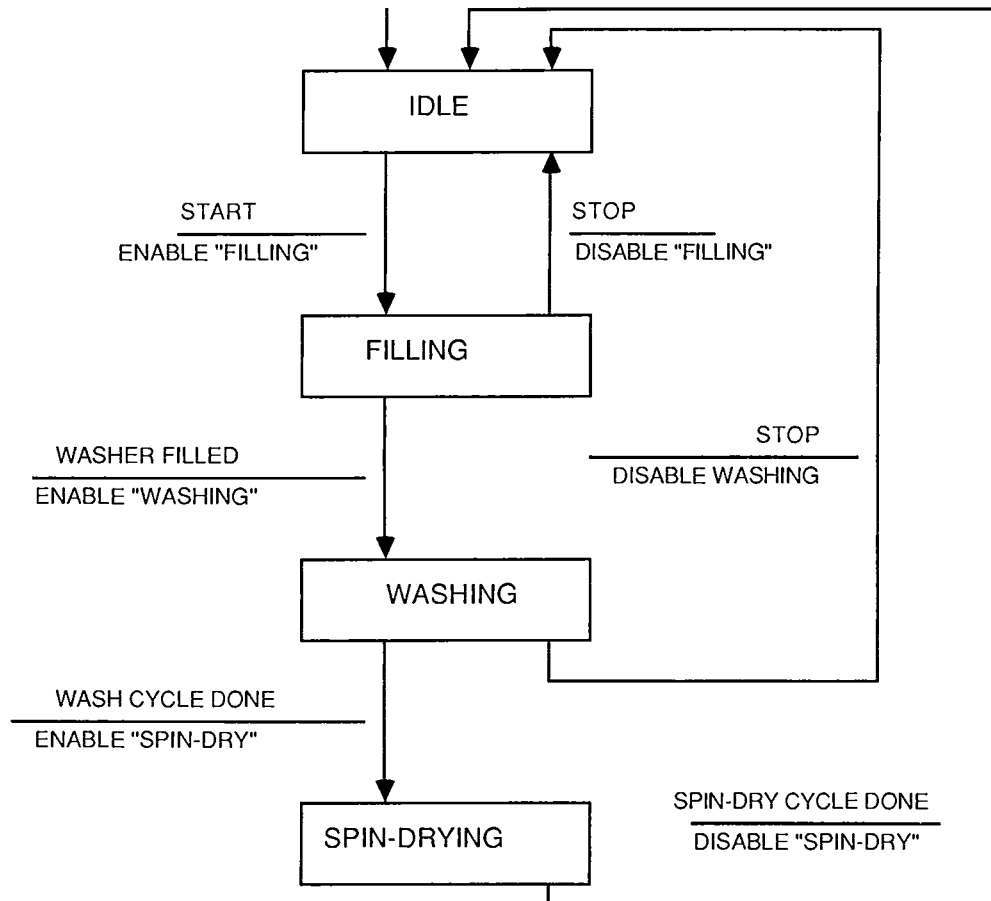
IDLE

START
ENABLE "FILLING"

STOP
DISABLE "FILLING"

FILLING

WASHER FILLED
ENABLE "WASHING"

STOP
DISABLE WASHING

WASHING

WASH CYCLE DONE
ENABLE "SPIN-DRY"

SPIN-DRYING

SPIN-DRY CYCLE DONE
DISABLE "SPIN-DRY"